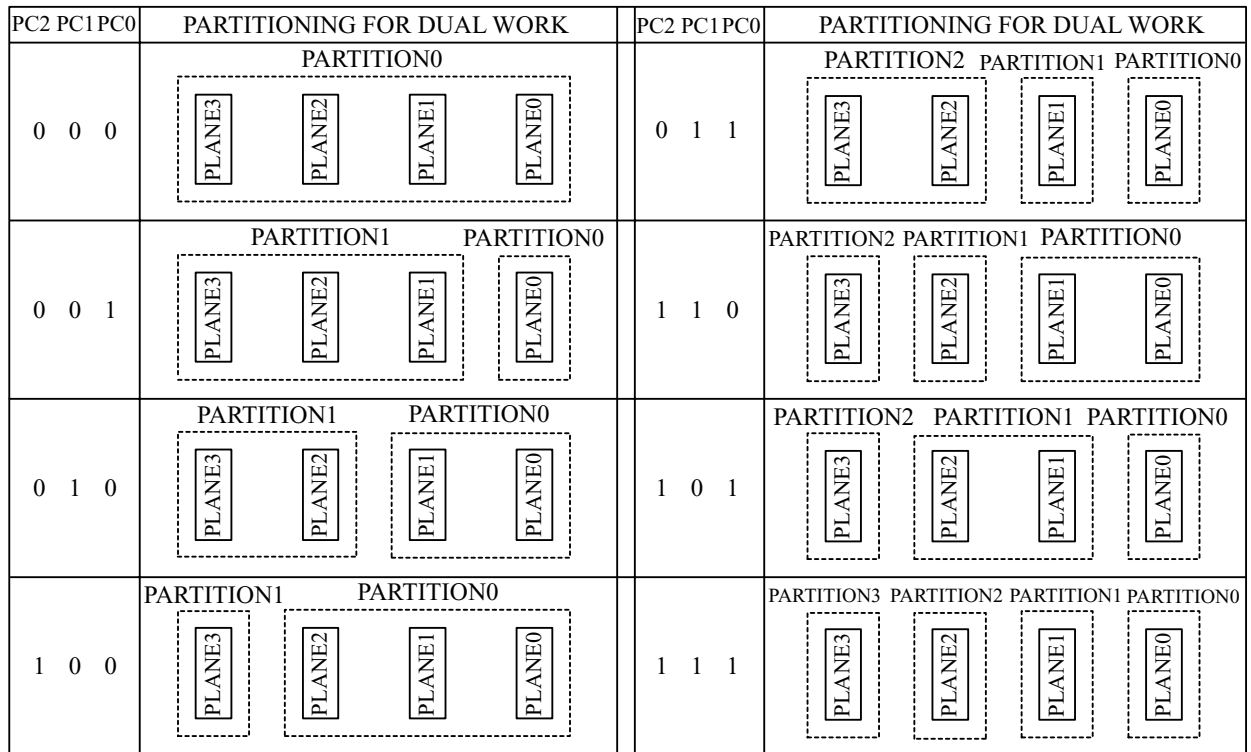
| PC2 PC1 PC0 | PARTITIONING FOR DUAL WORK | PC2 PC1 PC0 | PARTITIONING FOR DUAL WORK |
|---|---|---|---|
| 0 0 0 | PARTITION0 PLANE3 PLANE2 PLANE1 PLANE0 | 0 1 1 | PARTITION2 PARTITION1 PARTITION0 PLANE3 PLANE2 PLANE1 PLANE0 |
| 0 0 1 | PARTITION1 PARTITION0 PLANE3 PLANE2 PLANE1 PLANE0 | 1 1 0 | PARTITION2 PARTITION1 PARTITION0 PLANE3 PLANE2 PLANE1 PLANE0 |
| 0 1 0 | PARTITION1 PARTITION0 PLANE3 PLANE2 PLANE1 PLANE0 | 1 0 1 | PARTITION2 PARTITION1 PARTITION0 PLANE3 PLANE2 PLANE1 PLANE0 |
| 1 0 0 | PARTITION1 PARTITION0 PLANE3 PLANE2 PLANE1 PLANE0 | 1 1 1 | PARTITION3 PARTITION2 PARTITION1 PARTITION0 PLANE3 PLANE2 PLANE1 PLANE0 |